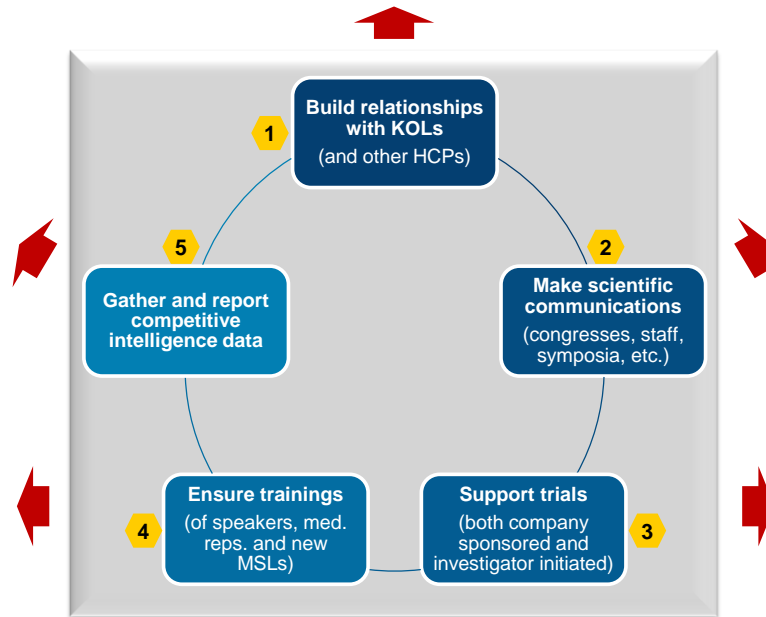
1

Build relationships with KOLs
(and other HCPs)

2

Make scientific communications
(congresses, staff, symposia, etc.)

3

Support trials
(both company sponsored and investigator initiated)

4

Ensure trainings
(of speakers, med. reps. and new MSLs)

5

Gather and report competitive intelligence data